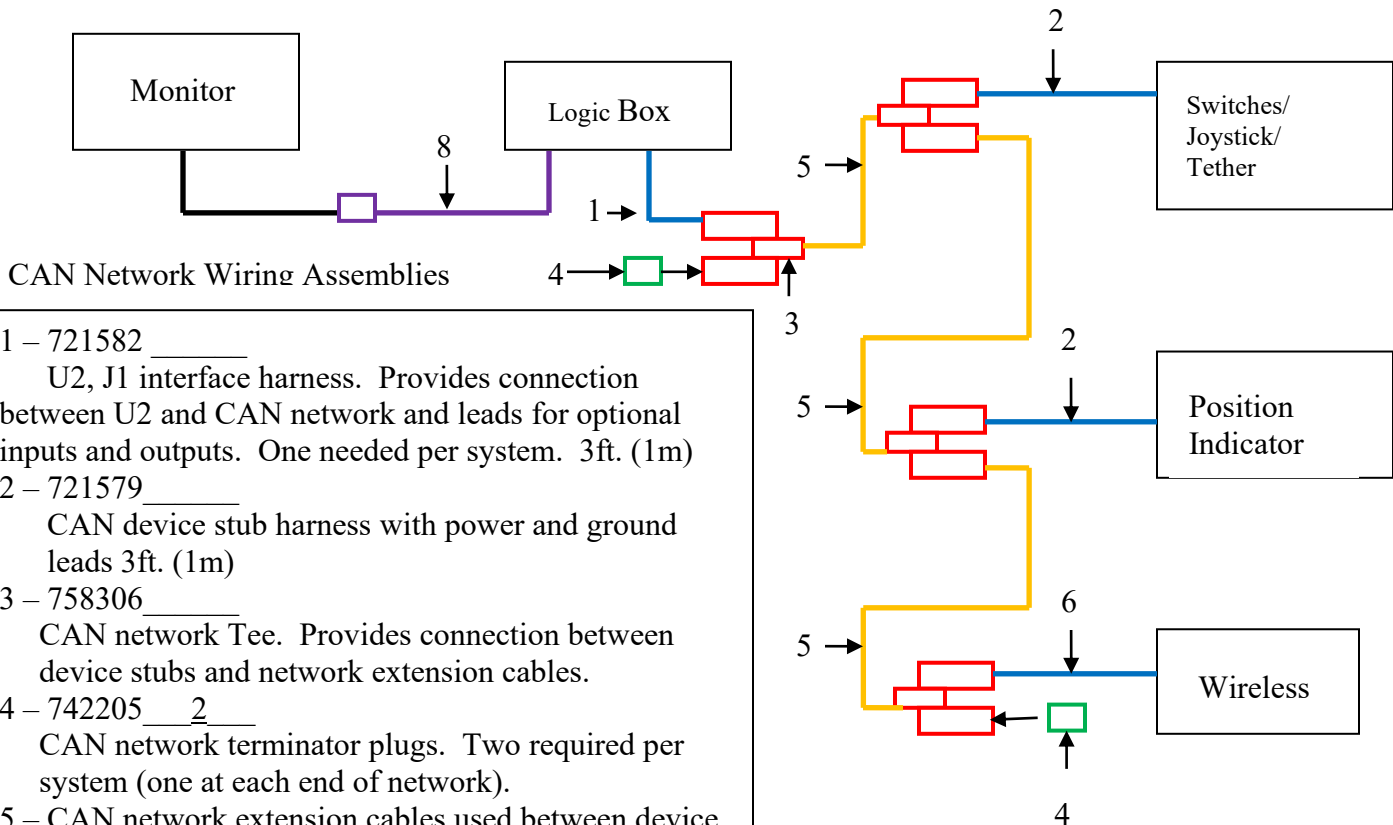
Monitor

Logic Box

8

1

4

3

2

5

Switches/ Joystick/ Tether

5

2

Position Indicator

5

6

Wireless

4

CAN Network Wiring Assemblies

1 – 721582 ______
U2, J1 interface harness. Provides connection between U2 and CAN network and leads for optional inputs and outputs. One needed per system. 3ft. (1m)
2 – 721579______
CAN device stub harness with power and ground leads 3ft. (1m)
3 – 758306______
CAN network Tee. Provides connection between device stubs and network extension cables.
4 – 742205___2___
CAN network terminator plugs. Two required per system (one at each end of network).
5 – CAN network extension cables used between device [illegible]